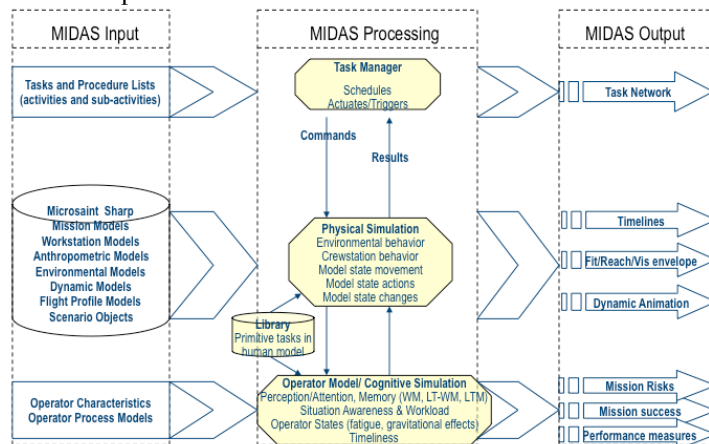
MIDAS Input

MIDAS Processing

MIDAS Output

Tasks and Procedure Lists (activities and sub-activities)

Task Manager
Schedules
Actuates/Triggers

Task Network

Commands

Results

Microsaint Sharp
Mission Models
Workstation Models
Anthropometric Models
Environmental Models
Dynamic Models
Flight Profile Models
Scenario Objects

Physical Simulation
Environmental behavior
Crewstation behavior
Model state movement
Model state actions
Model state changes

Timelines

Fit/Reach/Vis envelope

Dynamic Animation

Library
Primitive tasks in human model

Operator Characteristics
Operator Process Models

Operator Model/ Cognitive Simulation
Perception/Attention, Memory (WM, LT-WM, LTM)
Situation Awareness & Workload
Operator States (fatigue, gravitational effects)
Timeliness

Mission Risks

Mission success

Performance measures